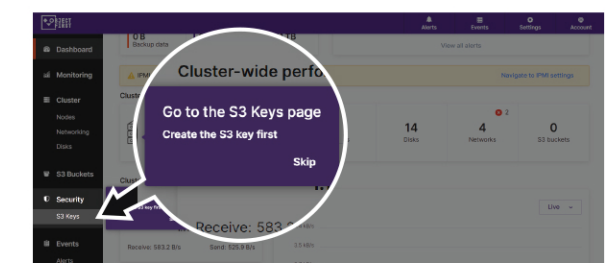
ZEST CREST

Alerts Events Settings Account

Dashboard

Monitoring

Cluster

Nodes

Networking

Disks

S3 Buckets

Security

S3 Keys

Events

Alerts

0 B

Backup data

TB

View all alerts

IPM

Navigate to IPM settings

Cluster-wide perfo

Clust

Go to the S3 Keys page

Create the S3 key first

Skip

14

Disks

2

4

Networks

0

S3 buckets

Clus

S3 key first

Receive: 583.

Live

Receive: 583.2 B/s

Send: 525.9 B/s

3.5 kB/s